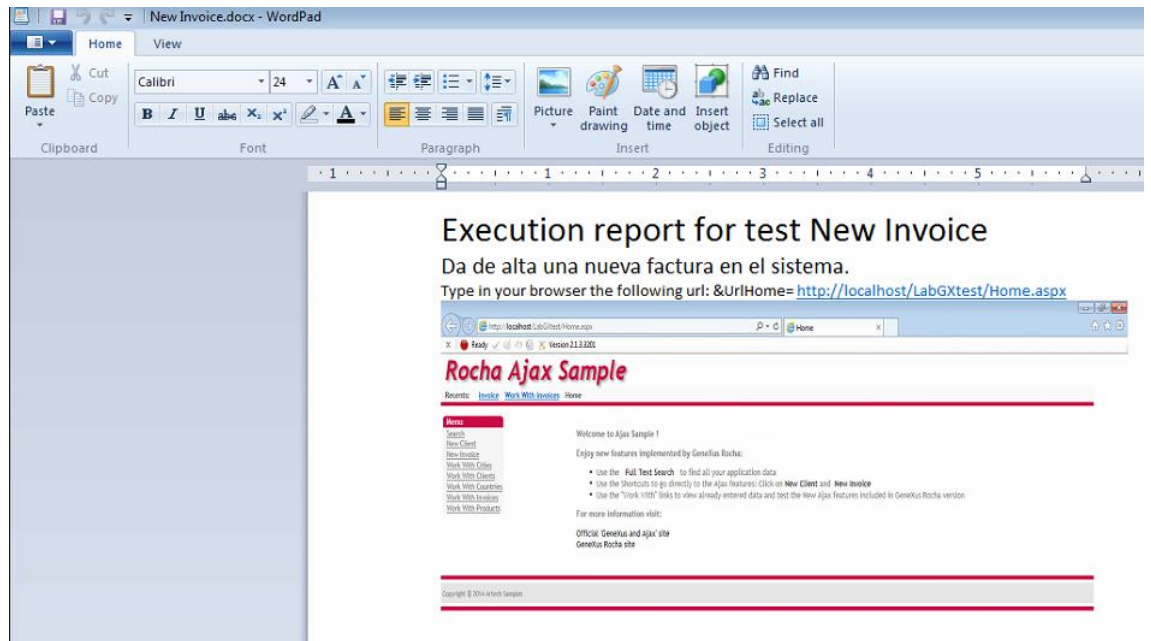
New Invoice.docx - WordPad

Home View

Paste Cut Copy Clipboard

Calibri 24 Font

Paragraph

Picture Paint drawing Date and time Insert object Insert

Find Replace Select all Editing

Execution report for test New Invoice

Da de alta una nueva factura en el sistema.

Type in your browser the following url: &UrlHome= http://localhost/LabGXtest/Home.aspx

http://localhost/LabGXtest/Home.aspx Home

Ready Version 2.1.3.3201

Rocha Ajax Sample

Recents: Invoice Work With Invoices Home

Menu
Search
New Client
New Invoice
Work With Cities
Work With Clients
Work With Countries
Work With Invoices
Work With Products

Welcome to Ajax Sample !

Enjoy new features implemented by GeneXus Rocha:

• Use the Full Text Search to find all your application data
• Use the Shortcuts to go directly to the Ajax features: Click on New Client and New Invoice
• Use the "Work With" links to view already entered data and test the New Ajax features included in GeneXus Rocha version

For more information visit:

Official 'GeneXus and Ajax' site
GeneXus Rocha site

Copyright © 2014 Artech Samples